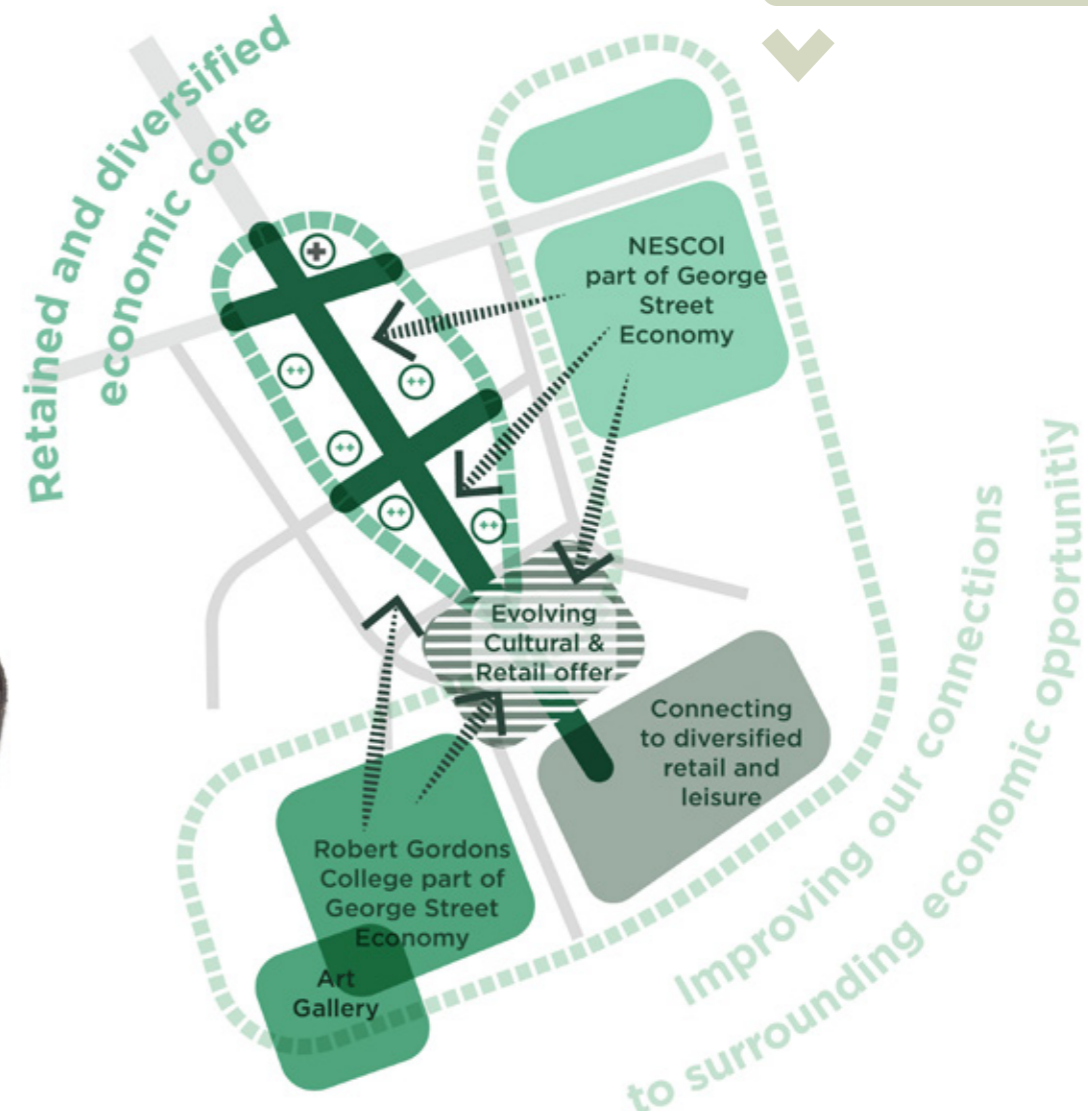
Retained and diversified economic core

NESCOI part of George Street Economy

Evolving Cultural & Retail offer

Connecting to diversified retail and leisure

Robert Gordons College part of George Street Economy

Art Gallery

Improving our connections to surrounding economic opportunitiy